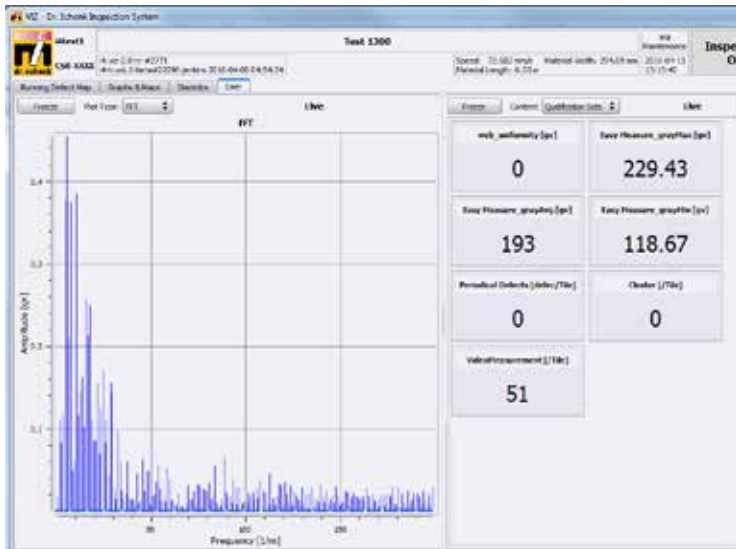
MZ - Dr. Schenk Inspection System

Test 1300

Inspe
O

Running Defect Map | Graphs & Maps | Statistics | User

Freeze | Plot Type: FFT | Live

FFT

0.4
0.3
0.2
0.1

Amplitude [gv]

50
100
150

Frequency [1/m]

Freeze | Content: Qualification Sets | Live

| web_uniformity [gv] | Easy Measure_grayMax [gv] |
|---|---|
| 0 | 229.43 |
| Easy Measure_grayAvg [gv] | Easy Measure_grayMin [gv] |
| 193 | 118.67 |
| Periodical Defects [defec/Tile] | Cluster [/Tile] |
| 0 | 0 |
| ValidMeasurement [/Tile] | |
| 51 | |